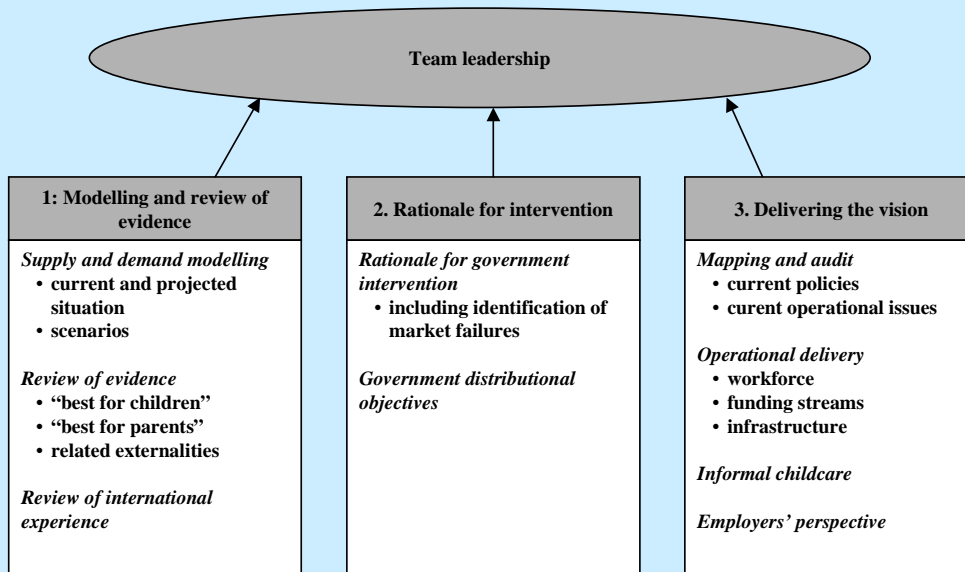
Team leadership

1: Modelling and review of evidence

*Supply and demand modelling*
- current and projected situation
- scenarios

*Review of evidence*
- "best for children"
- "best for parents"
- related externalities

*Review of international experience*

2. Rationale for intervention

*Rationale for government intervention*
- including identification of market failures

*Government distributional objectives*

3. Delivering the vision

*Mapping and audit*
- current policies
- curent operational issues

*Operational delivery*
- workforce
- funding streams
- infrastructure

*Informal childcare*

*Employers' perspective*